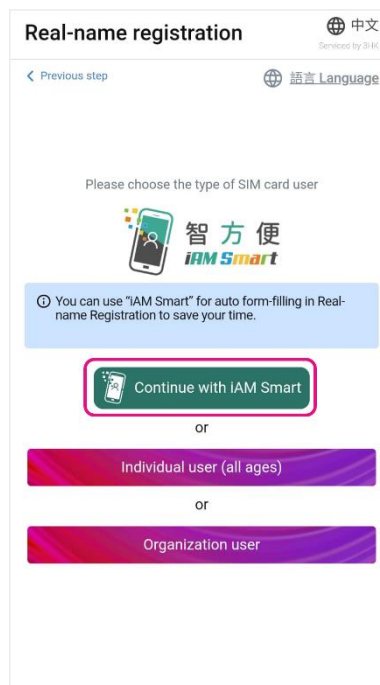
Real-name registration

中文

Services by 3HK

< Previous step

語言 Language

Please choose the type of SIM card user

智方便
iAM Smart

ⓘ You can use "iAM Smart" for auto form-filling in Real-name Registration to save your time.

Continue with iAM Smart

or

Individual user (all ages)

or

Organization user